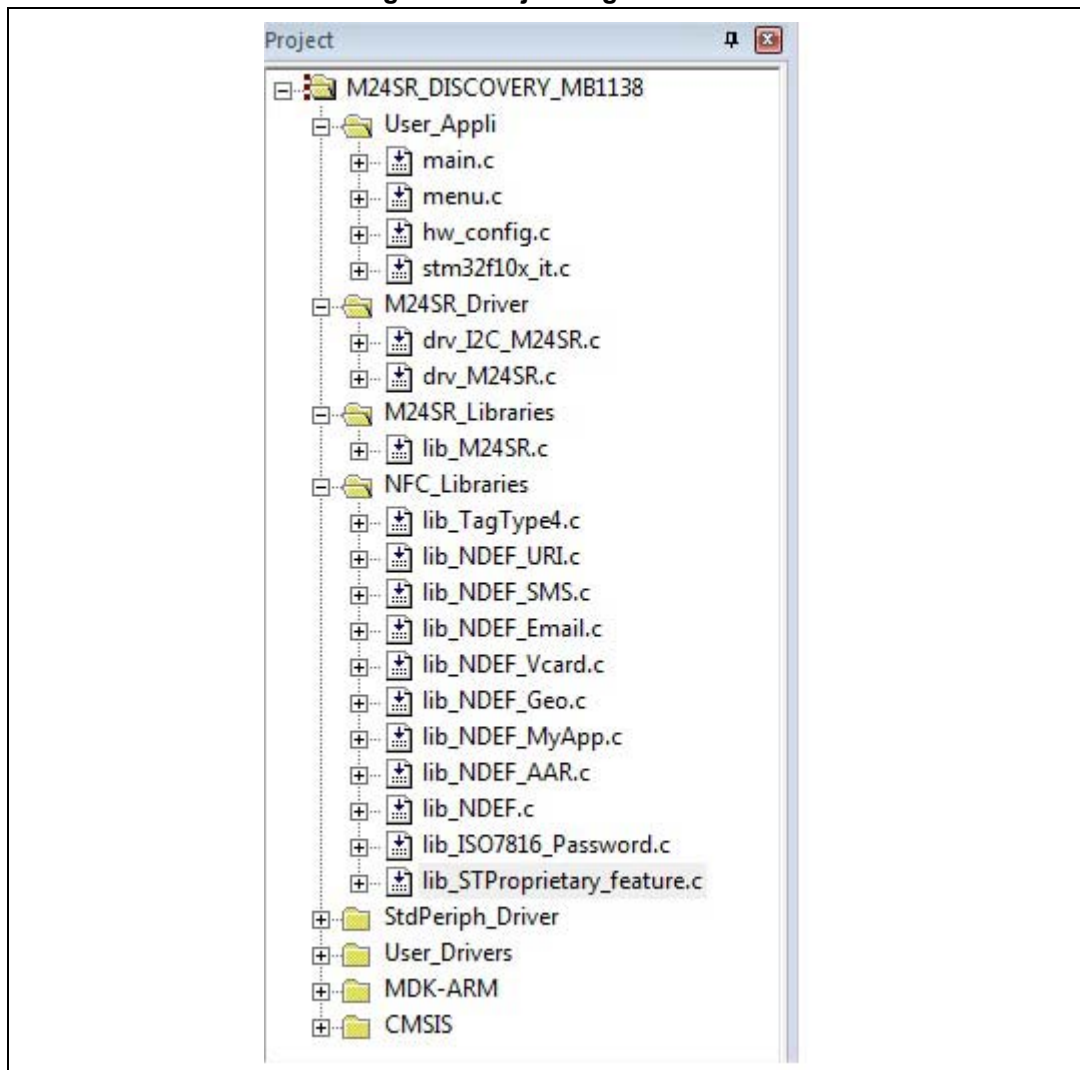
Project

M24SR_DISCOVERY_MB1138
User_Appli
main.c
menu.c
hw_config.c
stm32f10x_it.c
M24SR_Driver
drv_I2C_M24SR.c
drv_M24SR.c
M24SR_Libraries
lib_M24SR.c
NFC_Libraries
lib_TagType4.c
lib_NDEF_URI.c
lib_NDEF_SMS.c
lib_NDEF_Email.c
lib_NDEF_Vcard.c
lib_NDEF_Geo.c
lib_NDEF_MyApp.c
lib_NDEF_AAR.c
lib_NDEF.c
lib_ISO7816_Password.c
lib_STProprietary_feature.c
StdPeriph_Driver
User_Drivers
MDK-ARM
CMSIS